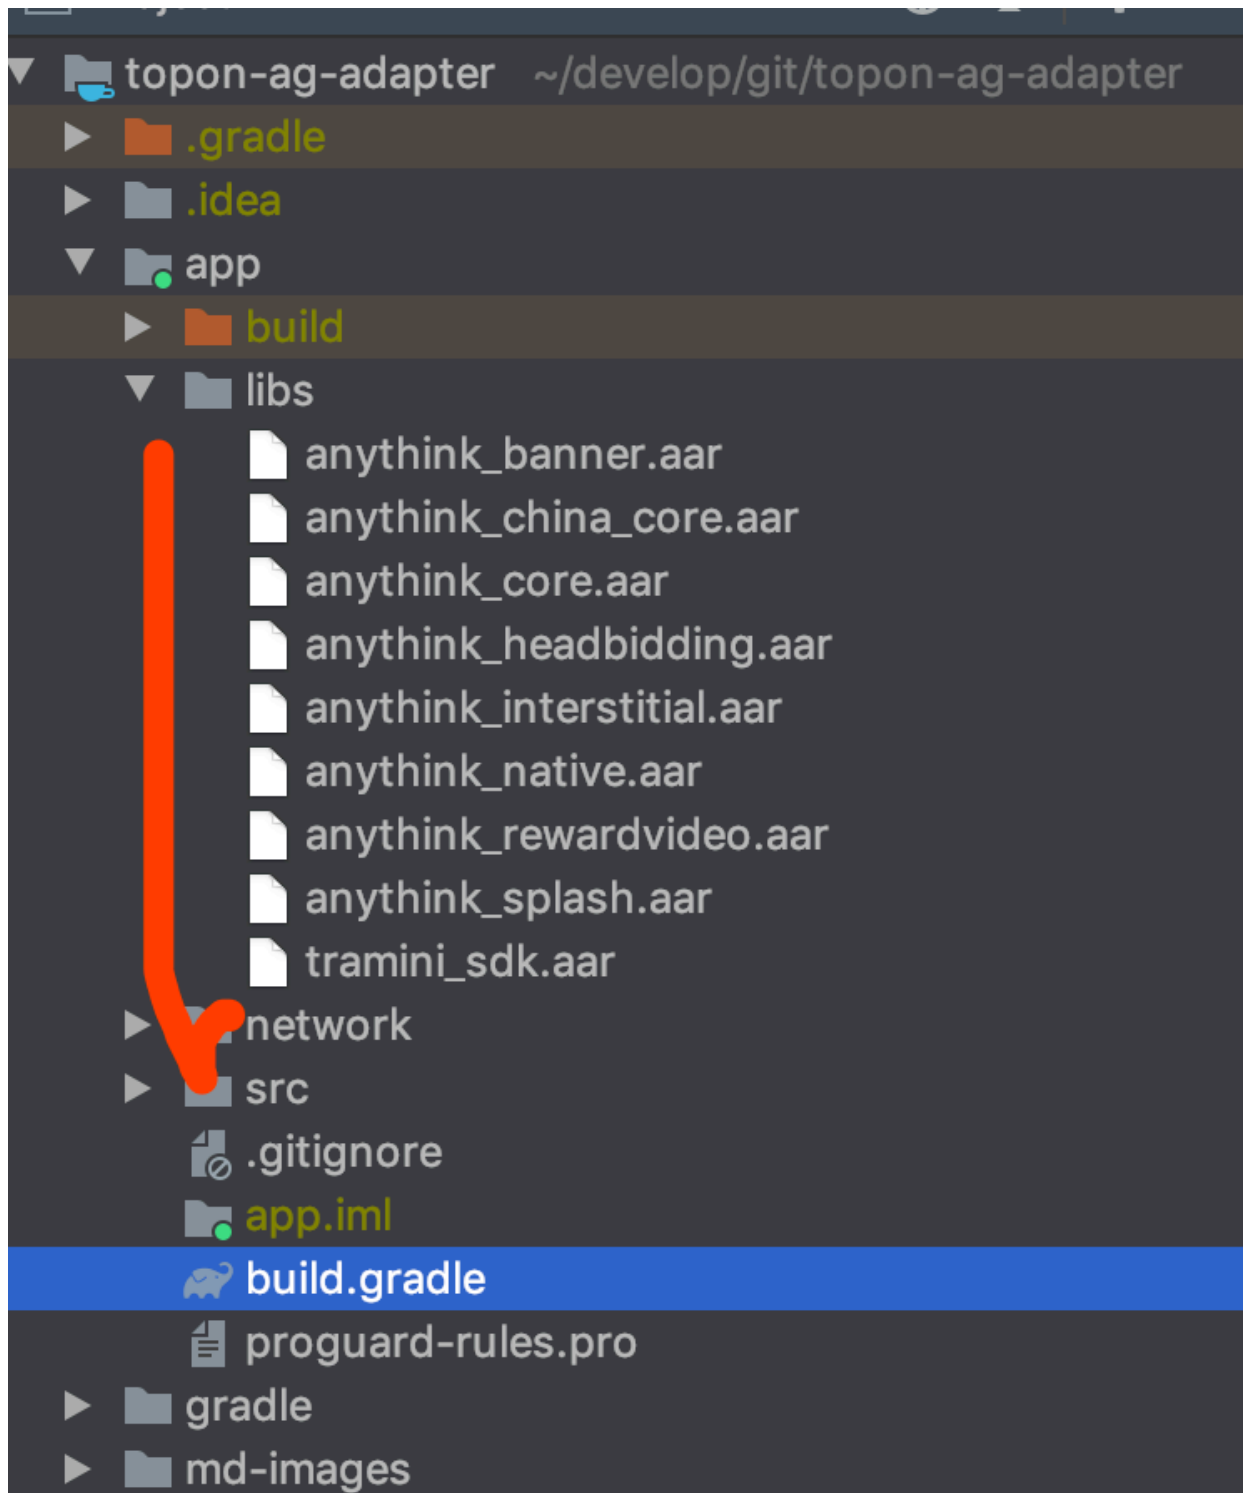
topon-ag-adapter ~/develop/git/topon-ag-adapter
.gradle
.idea
app
build
libs
anythink_banner.aar
anythink_china_core.aar
anythink_core.aar
anythink_headbidding.aar
anythink_interstitial.aar
anythink_native.aar
anythink_rewardvideo.aar
anythink_splash.aar
tramini_sdk.aar
network
src
.gitignore
app.iml
build.gradle
proguard-rules.pro
gradle
md-images